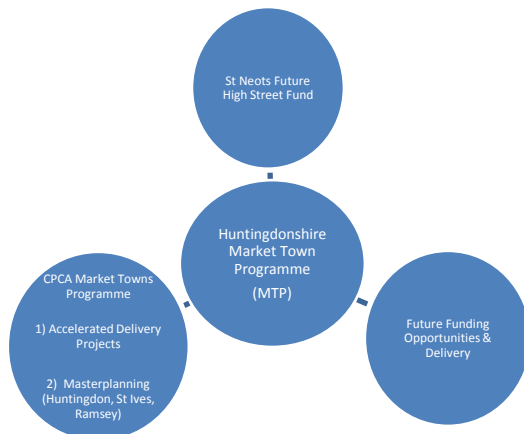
St Neots Future High Street Fund

Huntingdonshire Market Town Programme

(MTP)

CPCA Market Towns Programme

1) Accelerated Delivery Projects

2) Masterplanning (Huntingdon, St Ives, Ramsey)

Future Funding Opportunities & Delivery